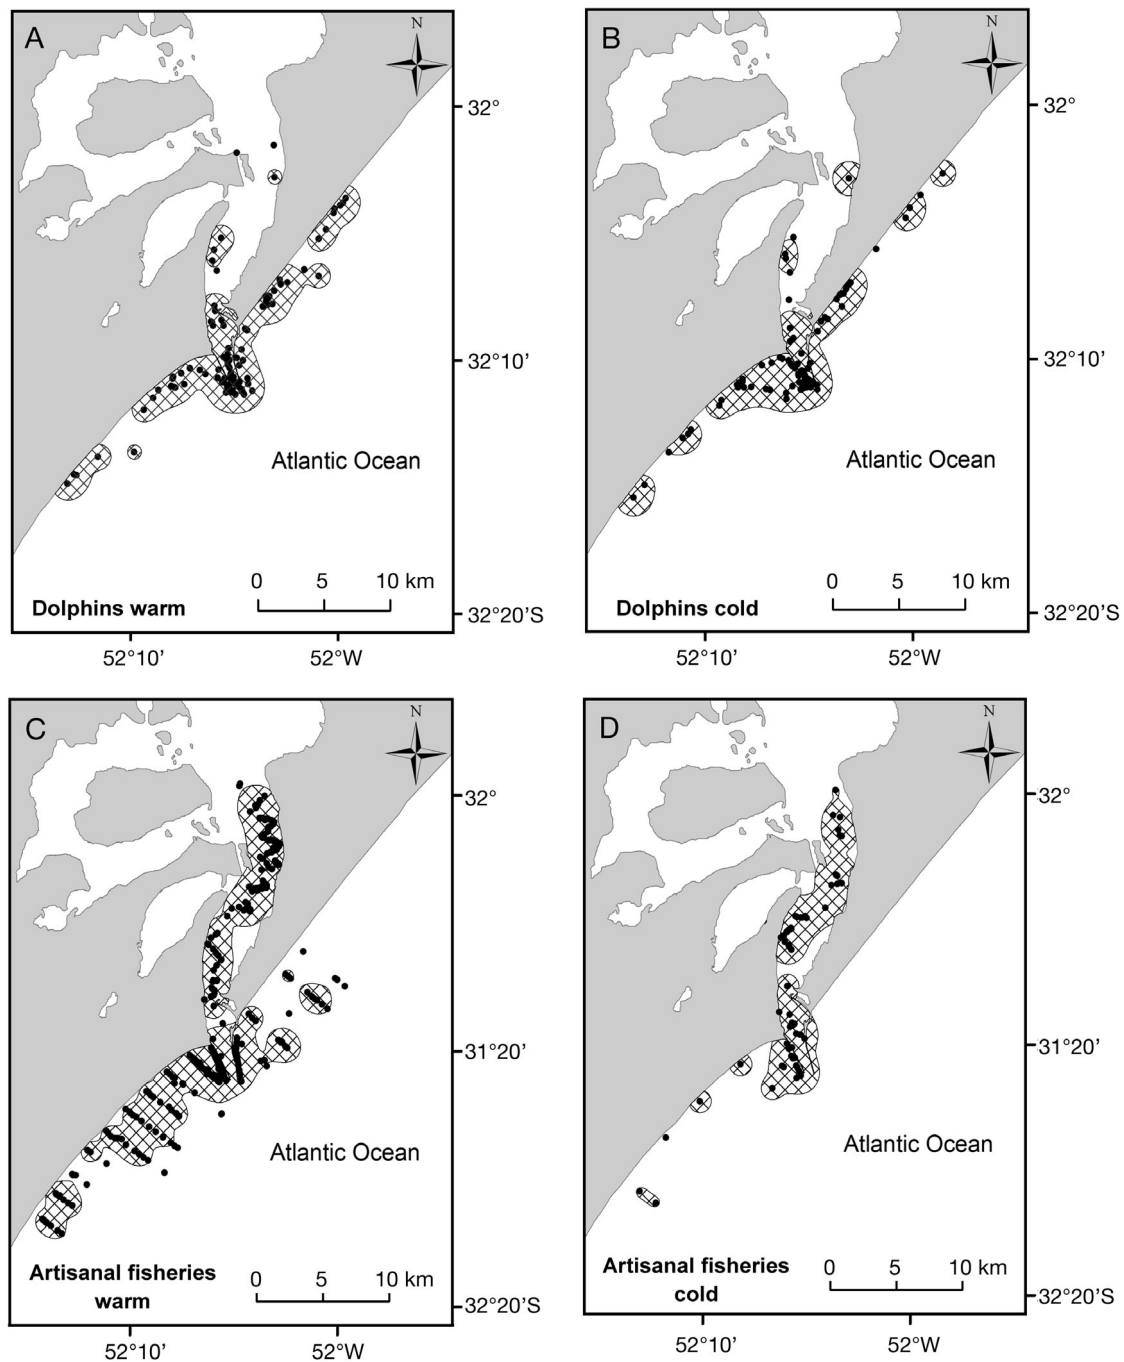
A
N
32°
32°10'
Atlantic Ocean
Dolphins warm
0 5 10 km
32°20'S
52°10' 52°W

B
N
32°
32°10'
Atlantic Ocean
Dolphins cold
0 5 10 km
32°20'S
52°10' 52°W

C
N
32°
31°20'
Atlantic Ocean
Artisanal fisheries warm
0 5 10 km
32°20'S
52°10' 52°W

D
N
32°
31°20'
Atlantic Ocean
Artisanal fisheries cold
0 5 10 km
32°20'S
52°10' 52°W